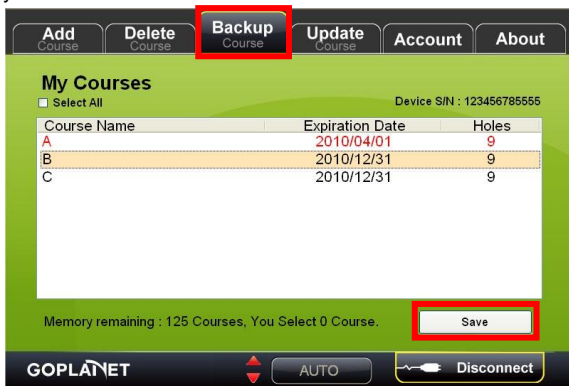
Add Course
Delete Course
Backup Course
Update Course
Account
About

My Courses
Select All
Device S/N : 123456785555

| Course Name | Expiration Date | Holes |
|---|---|---|
| A | 2010/04/01 | 9 |
| B | 2010/12/31 | 9 |
| C | 2010/12/31 | 9 |

Memory remaining : 125 Courses, You Select 0 Course.
Save

GOPLANET
AUTO
Disconnect